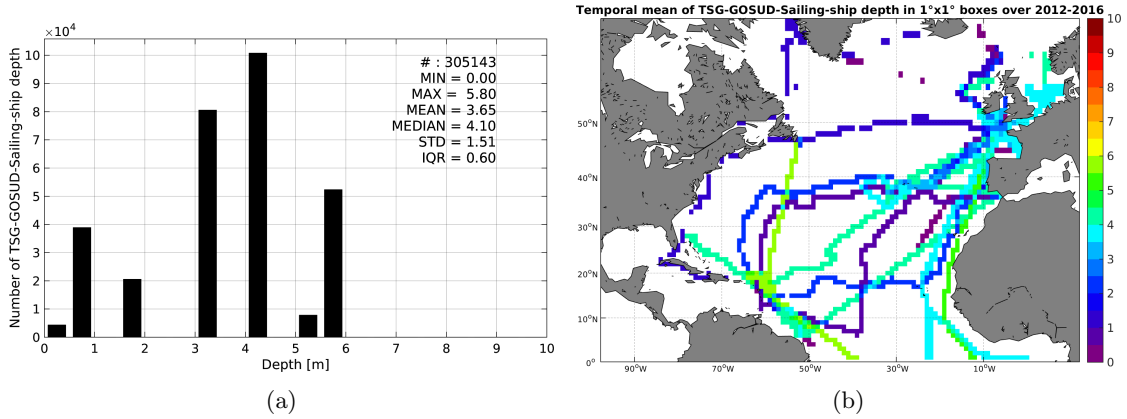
$\times10^4$

Number of TSG-GOSUD-Sailing-ship depth

10
9
8
7
6
5
4
3
2
1
0

# : 305143
MIN = 0.00
MAX = 5.80
MEAN = 3.65
MEDIAN = 4.10
STD = 1.51
IQR = 0.60

0 1 2 3 4 5 6 7 8 9 10

Depth [m]

(a)

Temporal mean of TSG-GOSUD-Sailing-ship depth in 1°x1° boxes over 2012-2016

50°N
40°N
30°N
20°N
10°N
0°

90°W 70°W 50°W 30°W 10°W

10
9
8
7
6
5
4
3
2
1
0

(b)